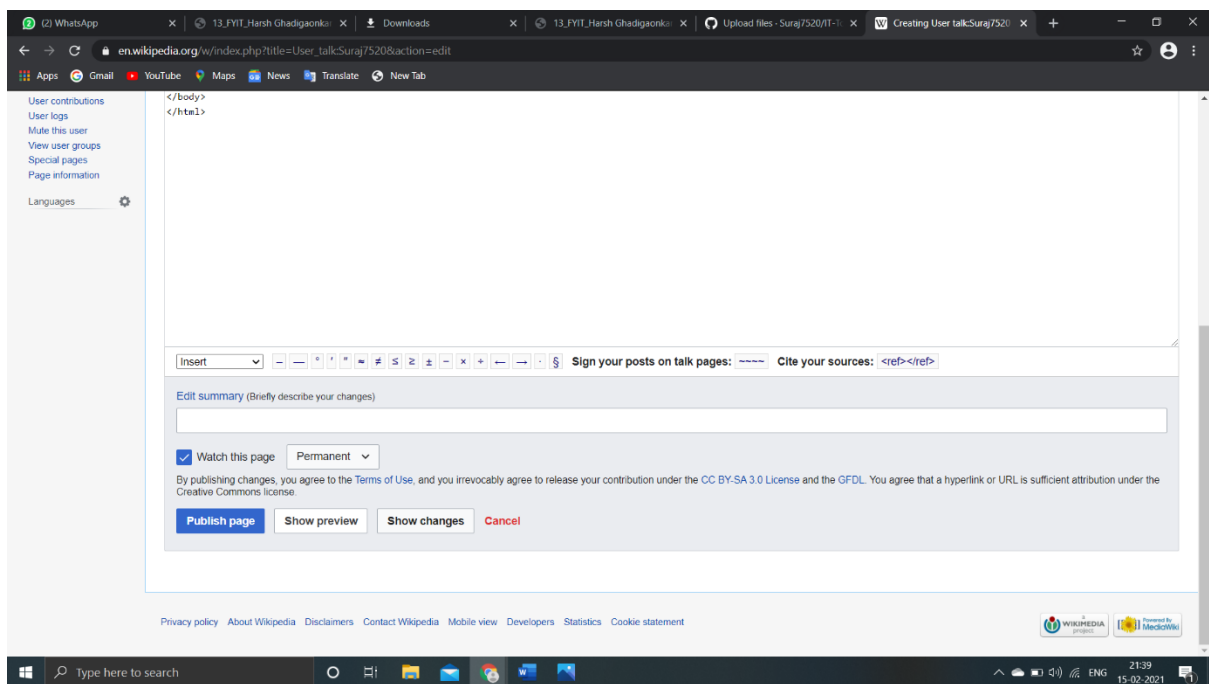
(2) WhatsApp | 13_FYIT_Harsh Ghadigaonkar | Downloads | 13_FYIT_Harsh Ghadigaonkar | Upload files · Suraj7520/IT-T | Creating User talk:Suraj7520 | +

en.wikipedia.org/w/index.php?title=User_talk:Suraj7520&action=edit

Apps Gmail YouTube Maps News Translate New Tab

User contributions
User logs
Mute this user
View user groups
Special pages
Page information

Languages

</body>
</html>

Insert – — ° ′ ″ ≈ ≠ ≤ ≥ ± − × ÷ ← → · § Sign your posts on talk pages: ~~~~ Cite your sources: <ref></ref>

Edit summary (Briefly describe your changes)

Watch this page Permanent

By publishing changes, you agree to the Terms of Use, and you irrevocably agree to release your contribution under the CC BY-SA 3.0 License and the GFDL. You agree that a hyperlink or URL is sufficient attribution under the Creative Commons license.

Publish page Show preview Show changes Cancel

Privacy policy About Wikipedia Disclaimers Contact Wikipedia Mobile view Developers Statistics Cookie statement

WIKIMEDIA project Powered By MediaWiki

Type here to search

ENG 21:39 15-02-2021